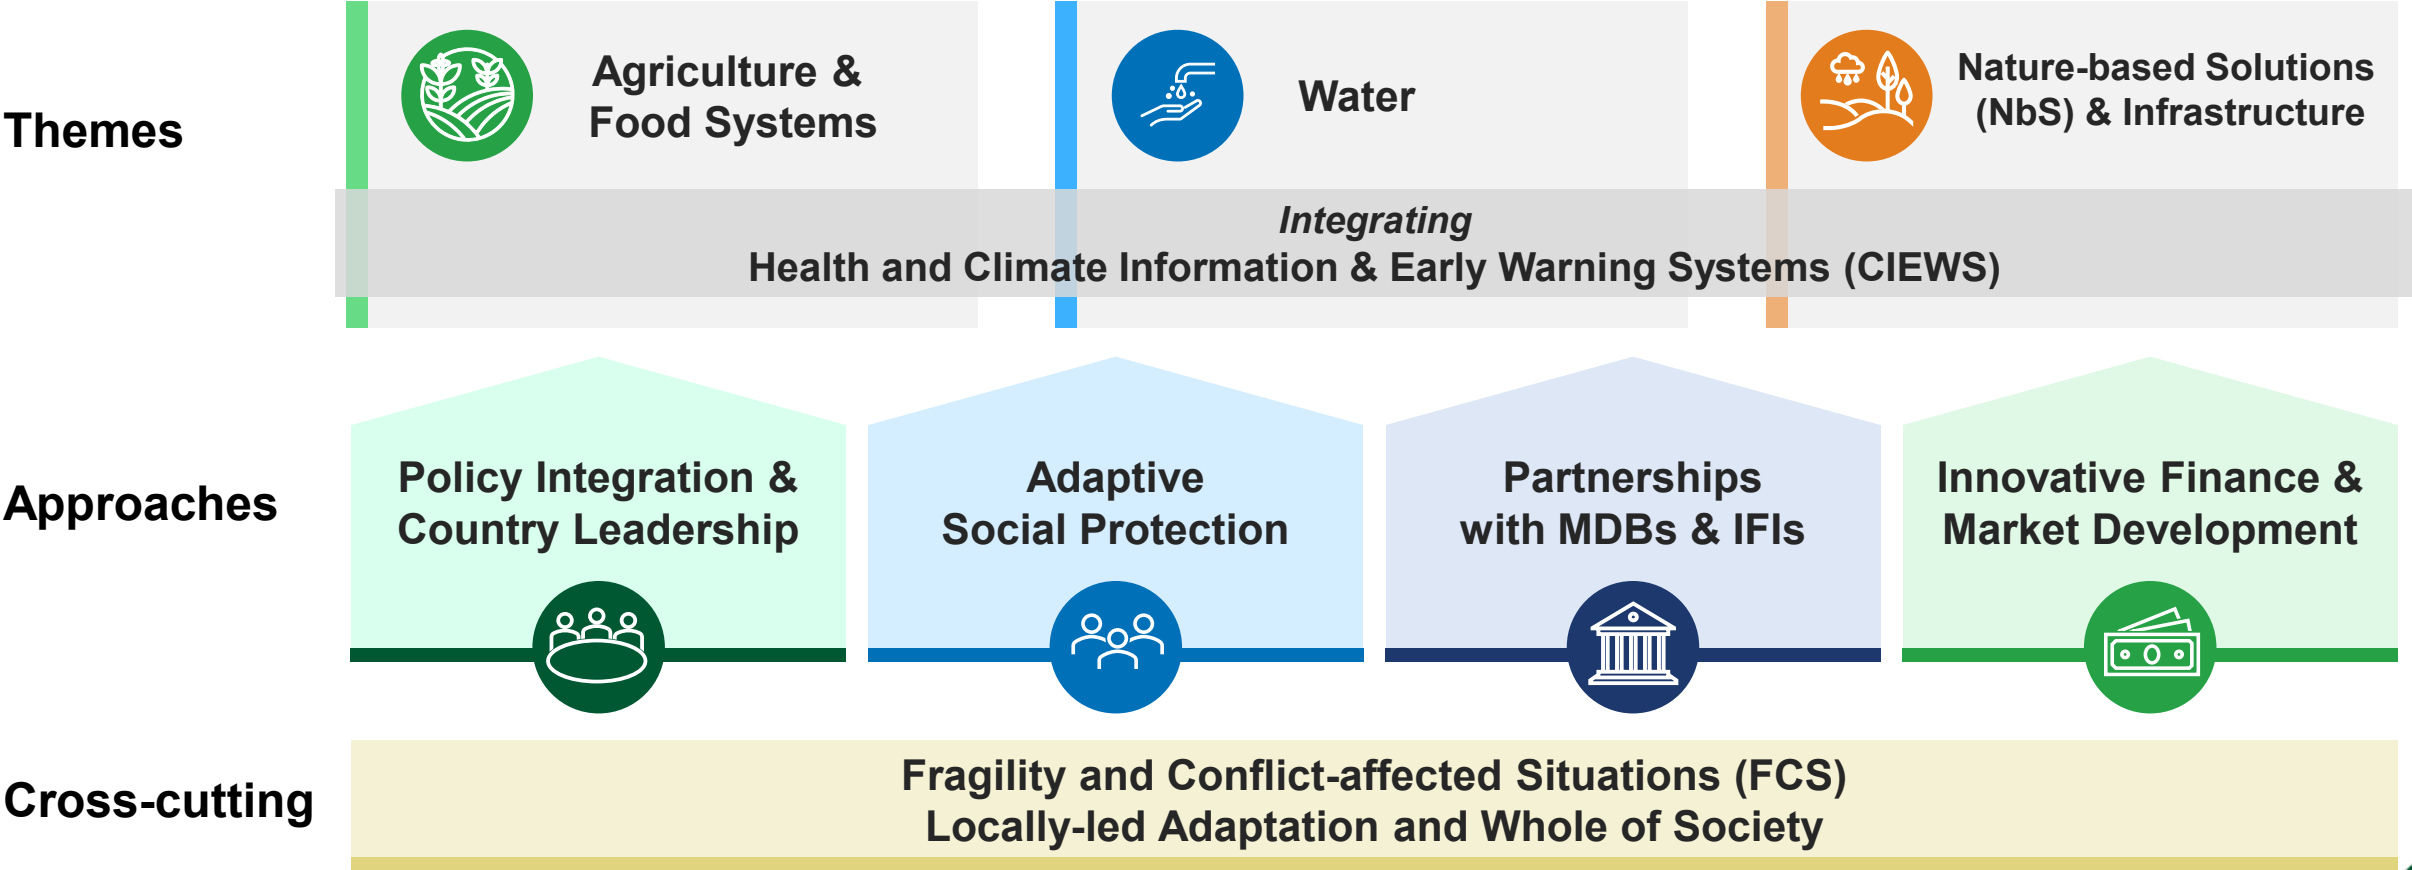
Themes

Agriculture & Food Systems

Water

Nature-based Solutions (NbS) & Infrastructure

*Integrating*
Health and Climate Information & Early Warning Systems (CIEWS)

Approaches

Policy Integration & Country Leadership

Adaptive Social Protection

Partnerships with MDBs & IFIs

Innovative Finance & Market Development

Cross-cutting

Fragility and Conflict-affected Situations (FCS)
Locally-led Adaptation and Whole of Society